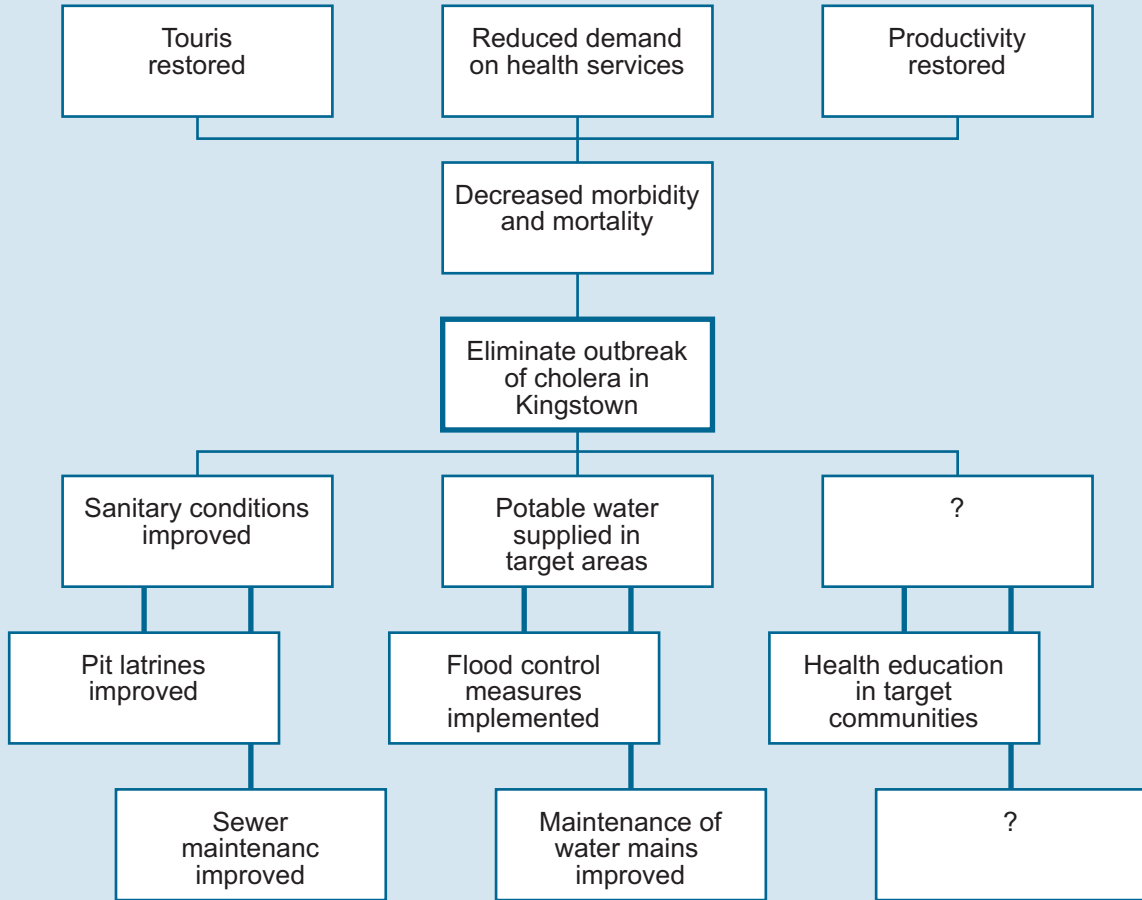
Touris restored

Reduced demand on health services

Productivity restored

Decreased morbidity and mortality

Eliminate outbreak of cholera in Kingstown

Sanitary conditions improved

Potable water supplied in target areas

?

Pit latrines improved

Flood control measures implemented

Health education in target communities

Sewer maintenanc improved

Maintenance of water mains improved

?